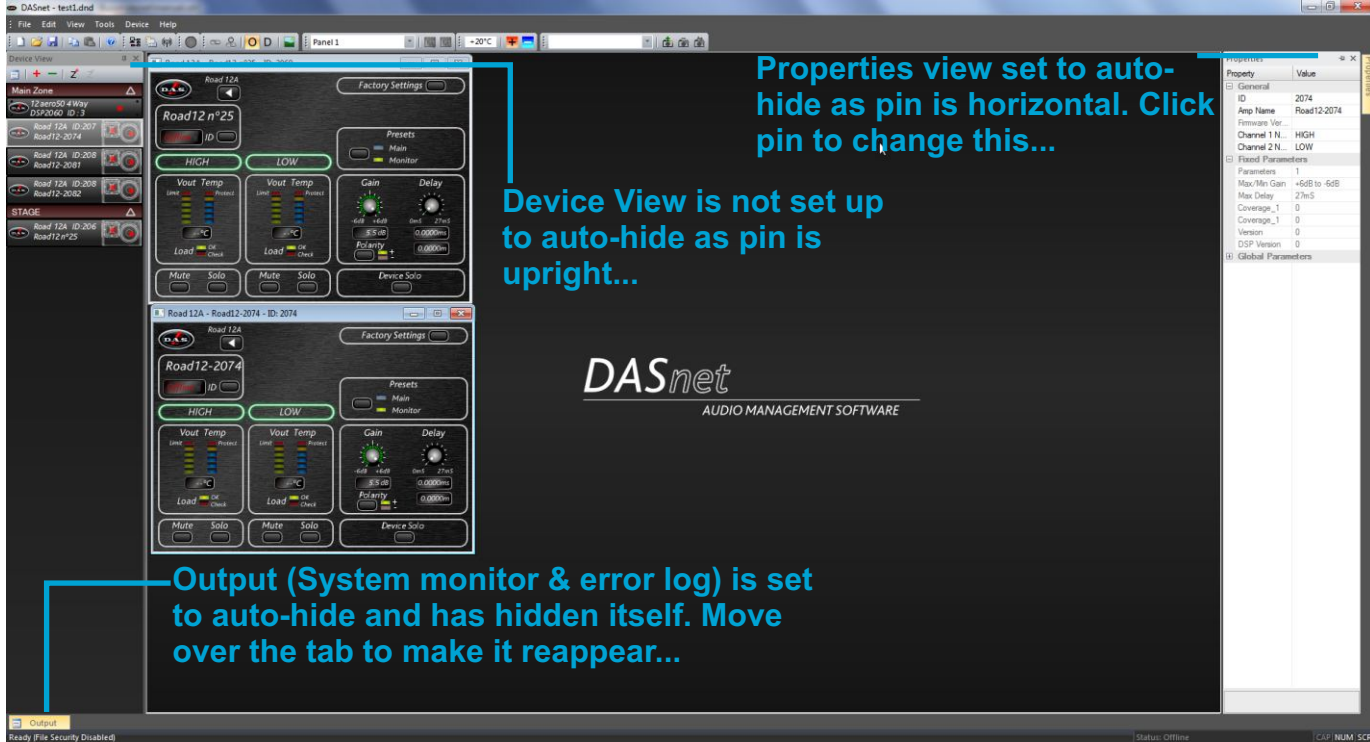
DASnet - test1.dnd

File Edit View Tools Device Help

Panel 1

+20°C

Device View

Main Zone

12aero50 4 Way
DSP2060 ID : 3

Road 12A ID:207
Road12-2074

Road 12A ID:208
Road12-2081

Road 12A ID:208
Road12-2082

STAGE

Road 12A ID:206
Road12n°25

Road 12A

Factory Settings

Road12 n°25

ID

Presets

Main

Monitor

HIGH

LOW

Vout Temp

Limit Protect

Load OK Check

°C

Gain

Delay

-6dB +6dB

0mS 27mS

5.5 dB

0.0000ms

Polarity

0.0000m

Mute Solo

Mute Solo

Device Solo

Road 12A - Road12-2074 - ID: 2074

Road 12A

Factory Settings

Road12-2074

ID

Presets

Main

Monitor

HIGH

LOW

Vout Temp

Limit Protect

Load OK Check

°C

Gain

Delay

-6dB +6dB

0mS 27mS

5.5 dB

0.0000ms

Polarity

0.0000m

Mute Solo

Mute Solo

Device Solo

Properties view set to auto-hide as pin is horizontal. Click pin to change this...

Device View is not set up to auto-hide as pin is upright...

DASnet
AUDIO MANAGEMENT SOFTWARE

Output (System monitor & error log) is set to auto-hide and has hidden itself. Move over the tab to make it reappear...

Properties

| Property | Value |
|---|---|
| General | |
| ID | 2074 |
| Amp Name | Road12-2074 |
| Firmware Ver... | |
| Channel 1 N... | HIGH |
| Channel 2 N... | LOW |
| Fixed Parameters | |
| Parameters | 1 |
| Max/Min Gain | +6dB to -6dB |
| Max Delay | 27mS |
| Coverage_1 | 0 |
| Coverage_1 | 0 |
| Version | 0 |
| DSP Version | 0 |
| Global Parameters | |

Properties

Output

Ready (File Security Disabled)

Status: Offline

CAP NUM SCR